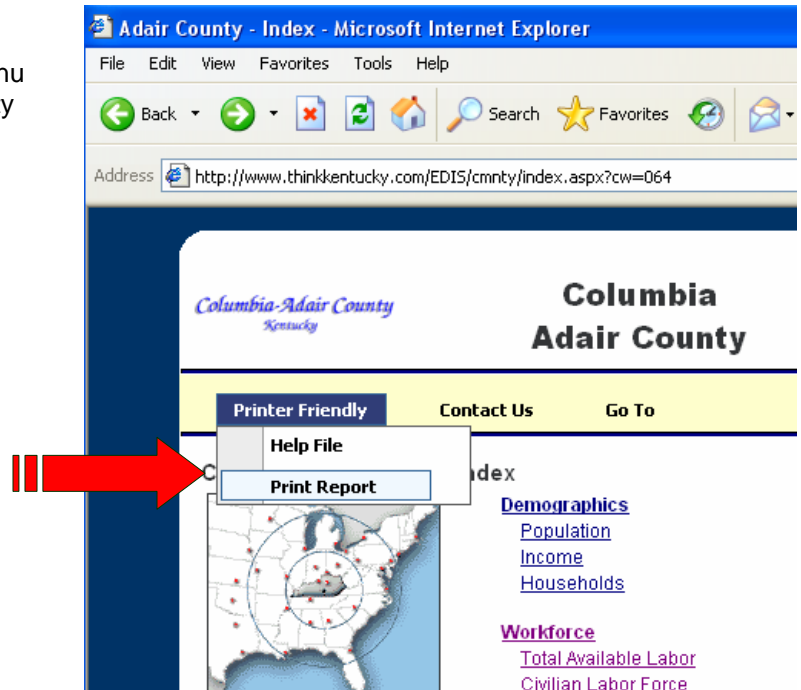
nu
y

Adair County - Index - Microsoft Internet Explorer

File Edit View Favorites Tools Help

Back Search Favorites

Address http://www.thinkkentucky.com/EDIS/cmnty/index.aspx?cw=064

Columbia-Adair County
Kentucky

Columbia
Adair County

Printer Friendly Contact Us Go To

Help File

Print Report

C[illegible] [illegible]dex

Demographics
Population
Income
Households

Workforce
Total Available Labor
Civilian Labor Force